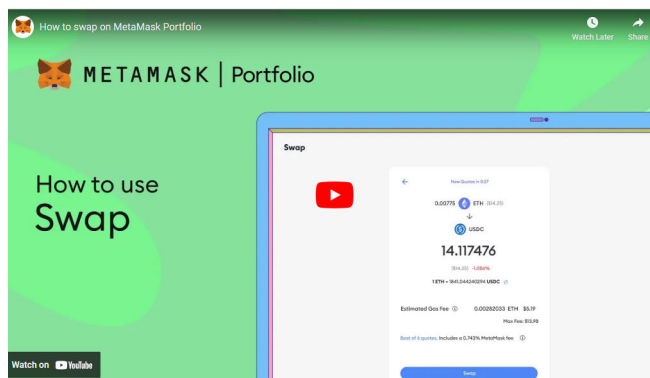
How to swap on MetaMask Portfolio

Watch Later

Share

METAMASK | Portfolio

How to use Swap

Swap

New Quotes in 0:27

0.00775 ETH ($14.20)

USDC

14.117476

($14.20) -0.064%

1 ETH = 1841.044240294 USDC

Estimated Gas Fee 0.00262033 ETH $5.19

Max Fee: $13.98

Best of 6 quotes. Includes a 0.743% MetaMask fee

Swap

Watch on YouTube